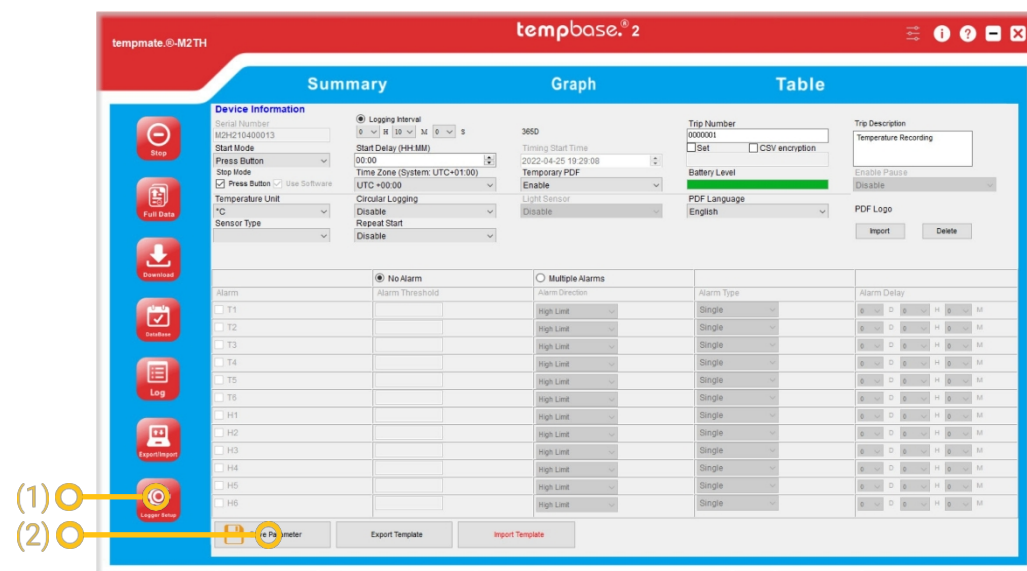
tempmate.®-M2TH

tempbase.® 2

Summary

Graph

Table

Stop

Full Data

Download

DataBase

Log

Export/Import

Logger Setup

(1)

(2)

Device Information

Serial Number
M2H210400013

Logging Interval
0 H 10 M 0 S

365D

Trip Number
0000001

Set

CSV encryption

Trip Description
Temperature Recording

Start Mode
Press Button

Stop Mode
Press Button Use Software

Start Delay (HH:MM)
00:00

Timing Start Time
2022-04-25 19:29:08

Time Zone (System: UTC+01:00)
UTC +00:00

Temporary PDF
Enable

Battery Level

Enable Pause
Disable

Temperature Unit
°C

Circular Logging
Disable

Light Sensor
Disable

PDF Language
English

PDF Logo

Sensor Type

Repeat Start
Disable

Import

Delete

No Alarm

Multiple Alarms

| Alarm | Alarm Threshold | Alarm Direction | Alarm Type | Alarm Delay |
|---|---|---|---|---|
| T1 | | High Limit | Single | 0 D 0 H 0 M |
| T2 | | High Limit | Single | 0 D 0 H 0 M |
| T3 | | High Limit | Single | 0 D 0 H 0 M |
| T4 | | High Limit | Single | 0 D 0 H 0 M |
| T5 | | High Limit | Single | 0 D 0 H 0 M |
| T6 | | High Limit | Single | 0 D 0 H 0 M |
| H1 | | High Limit | Single | 0 D 0 H 0 M |
| H2 | | High Limit | Single | 0 D 0 H 0 M |
| H3 | | High Limit | Single | 0 D 0 H 0 M |
| H4 | | High Limit | Single | 0 D 0 H 0 M |
| H5 | | High Limit | Single | 0 D 0 H 0 M |
| H6 | | High Limit | Single | 0 D 0 H 0 M |

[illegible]e Parameter

Export Template

Import Template